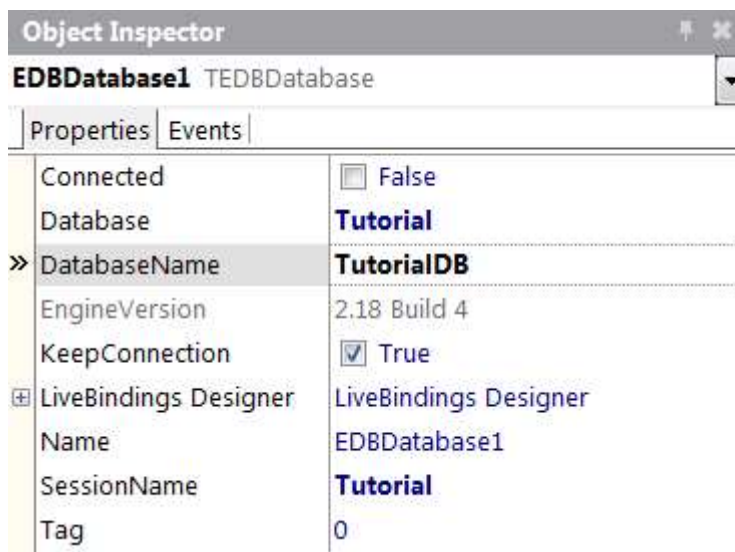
Object Inspector

EDBDatabase1 TEDBDatabase

Properties Events

| | |
|---|---|
| Connected | False |
| Database | Tutorial |
| » DatabaseName | TutorialDB |
| EngineVersion | 2.18 Build 4 |
| KeepConnection | True |
| LiveBindings Designer | LiveBindings Designer |
| Name | EDBDatabase1 |
| SessionName | Tutorial |
| Tag | 0 |